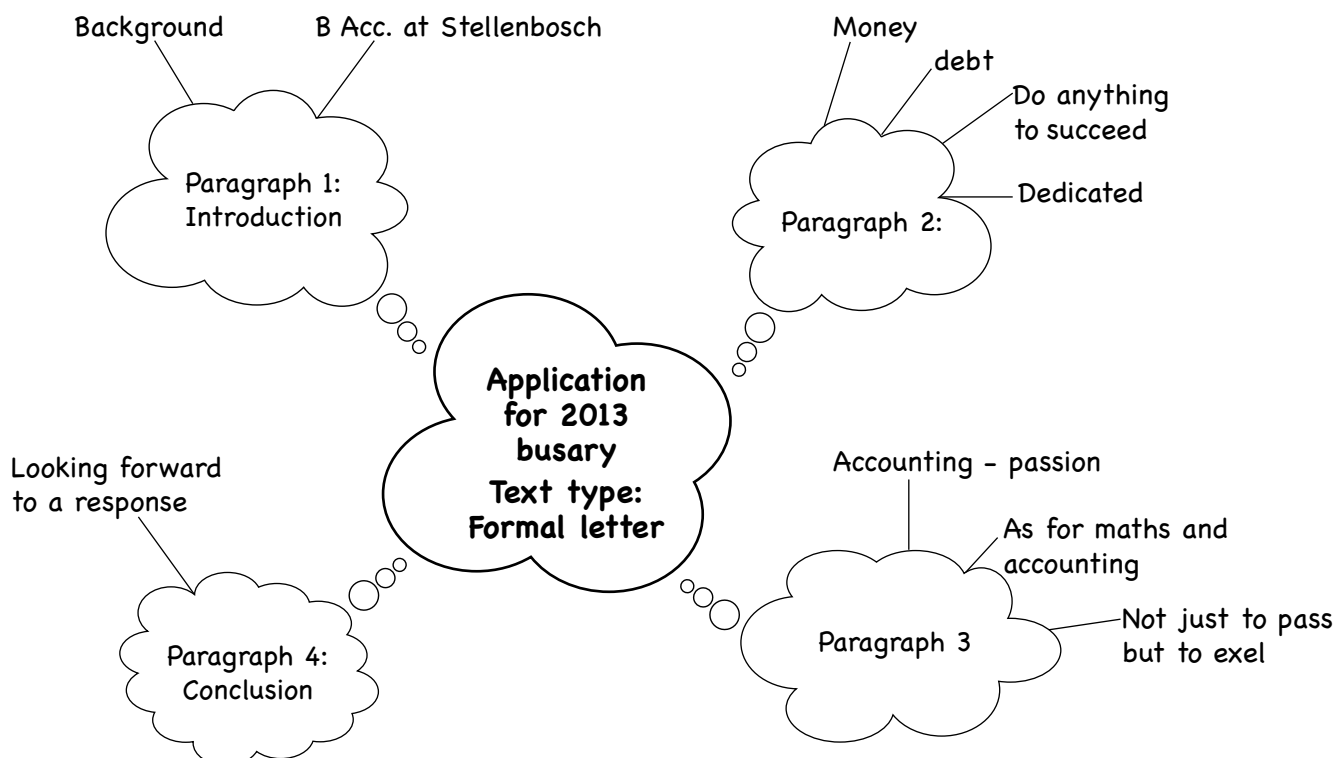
Background

B Acc. at Stellenbosch

Paragraph 1: Introduction

Money

debt

Do anything to succeed

Dedicated

Paragraph 2:

Application for 2013 busary

Text type: Formal letter

Looking forward to a response

Paragraph 4: Conclusion

Accounting - passion

As for maths and accounting

Not just to pass but to exel

Paragraph 3